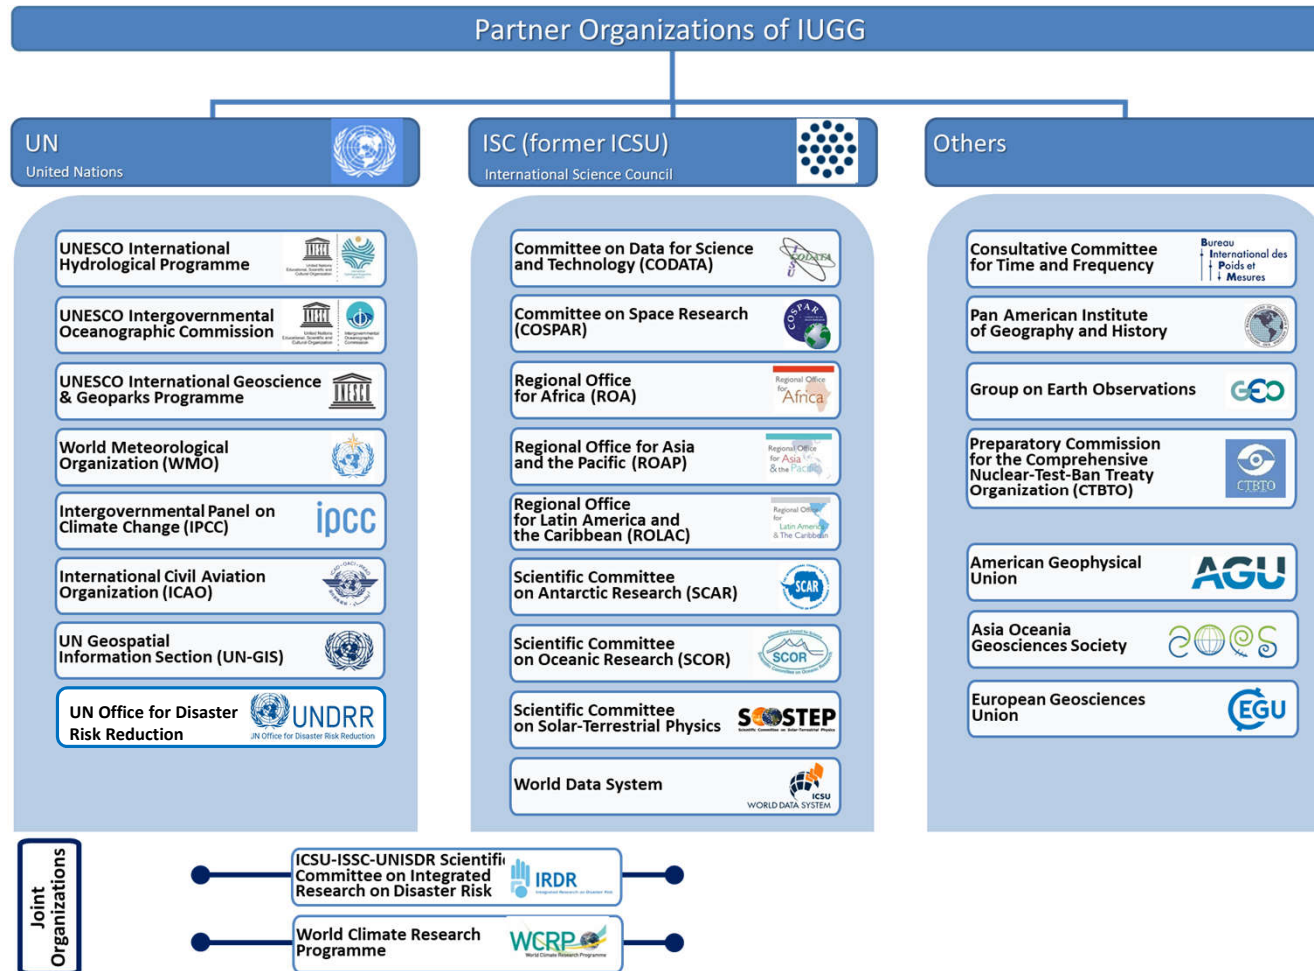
Partner Organizations of IUGG

UN
United Nations

ISC (former ICSU)
International Science Council

Others

UNESCO International Hydrological Programme

UNESCO Intergovernmental Oceanographic Commission

UNESCO International Geoscience & Geoparks Programme

World Meteorological Organization (WMO)

Intergovernmental Panel on Climate Change (IPCC)
ipcc

International Civil Aviation Organization (ICAO)

UN Geospatial Information Section (UN-GIS)

UN Office for Disaster Risk Reduction
UNDRR
UN Office for Disaster Risk Reduction

Committee on Data for Science and Technology (CODATA)
CODATA

Committee on Space Research (COSPAR)
COSPAR

Regional Office for Africa (ROA)
Regional Office for Africa

Regional Office for Asia and the Pacific (ROAP)
Regional Office for Asia & the Pacific

Regional Office for Latin America and the Caribbean (ROLAC)
Regional Office for Latin America & The Caribbean

Scientific Committee on Antarctic Research (SCAR)
SCAR

Scientific Committee on Oceanic Research (SCOR)
SCOR

Scientific Committee on Solar-Terrestrial Physics
SCOSTEP

World Data System
ICSU WORLD DATA SYSTEM

Consultative Committee for Time and Frequency
Bureau International des Poids et Mesures

Pan American Institute of Geography and History

Group on Earth Observations
GEO

Preparatory Commission for the Comprehensive Nuclear-Test-Ban Treaty Organization (CTBTO)
CTBTO

American Geophysical Union
AGU

Asia Oceania Geosciences Society
AOGS

European Geosciences Union
EGU

Joint Organizations

ICSU-ISSC-UNISDR Scientific Committee on Integrated Research on Disaster Risk
IRDR

World Climate Research Programme
WCRP
World Climate Research Programme